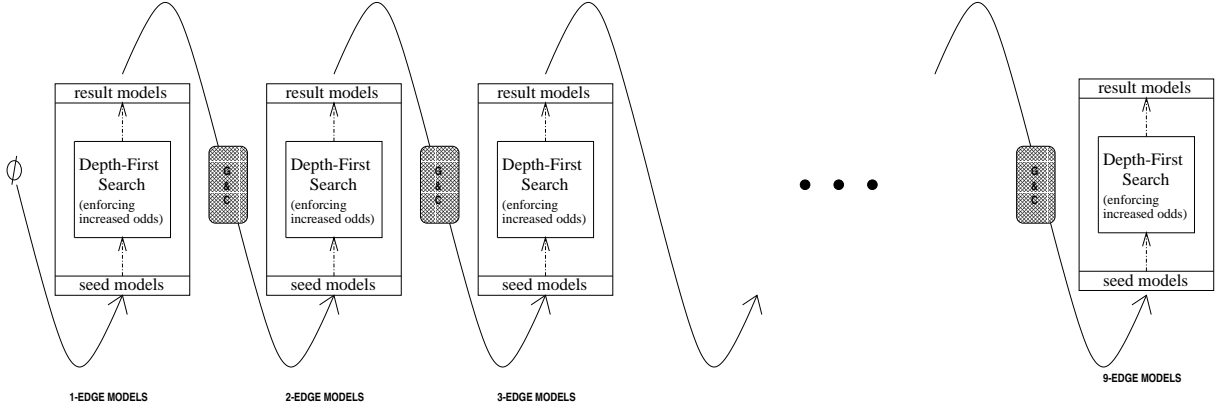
$\emptyset$

result models

Depth-First Search (enforcing increased odds)

seed models

1-EDGE MODELS

G & C

result models

Depth-First Search (enforcing increased odds)

seed models

2-EDGE MODELS

G & C

result models

Depth-First Search (enforcing increased odds)

seed models

3-EDGE MODELS

G & C

result models

Depth-First Search (enforcing increased odds)

seed models

9-EDGE MODELS